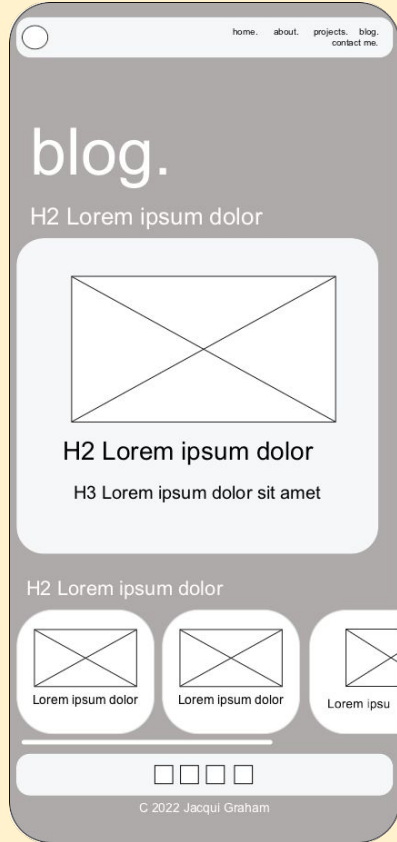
home. about. projects. blog. contact me.

blog.

H2 Lorem ipsum dolor

H2 Lorem ipsum dolor

H3 Lorem ipsum dolor sit amet

H2 Lorem ipsum dolor

Lorem ipsum dolor

Lorem ipsum dolor

Lorem ipsu

C 2022 Jacqui Graham